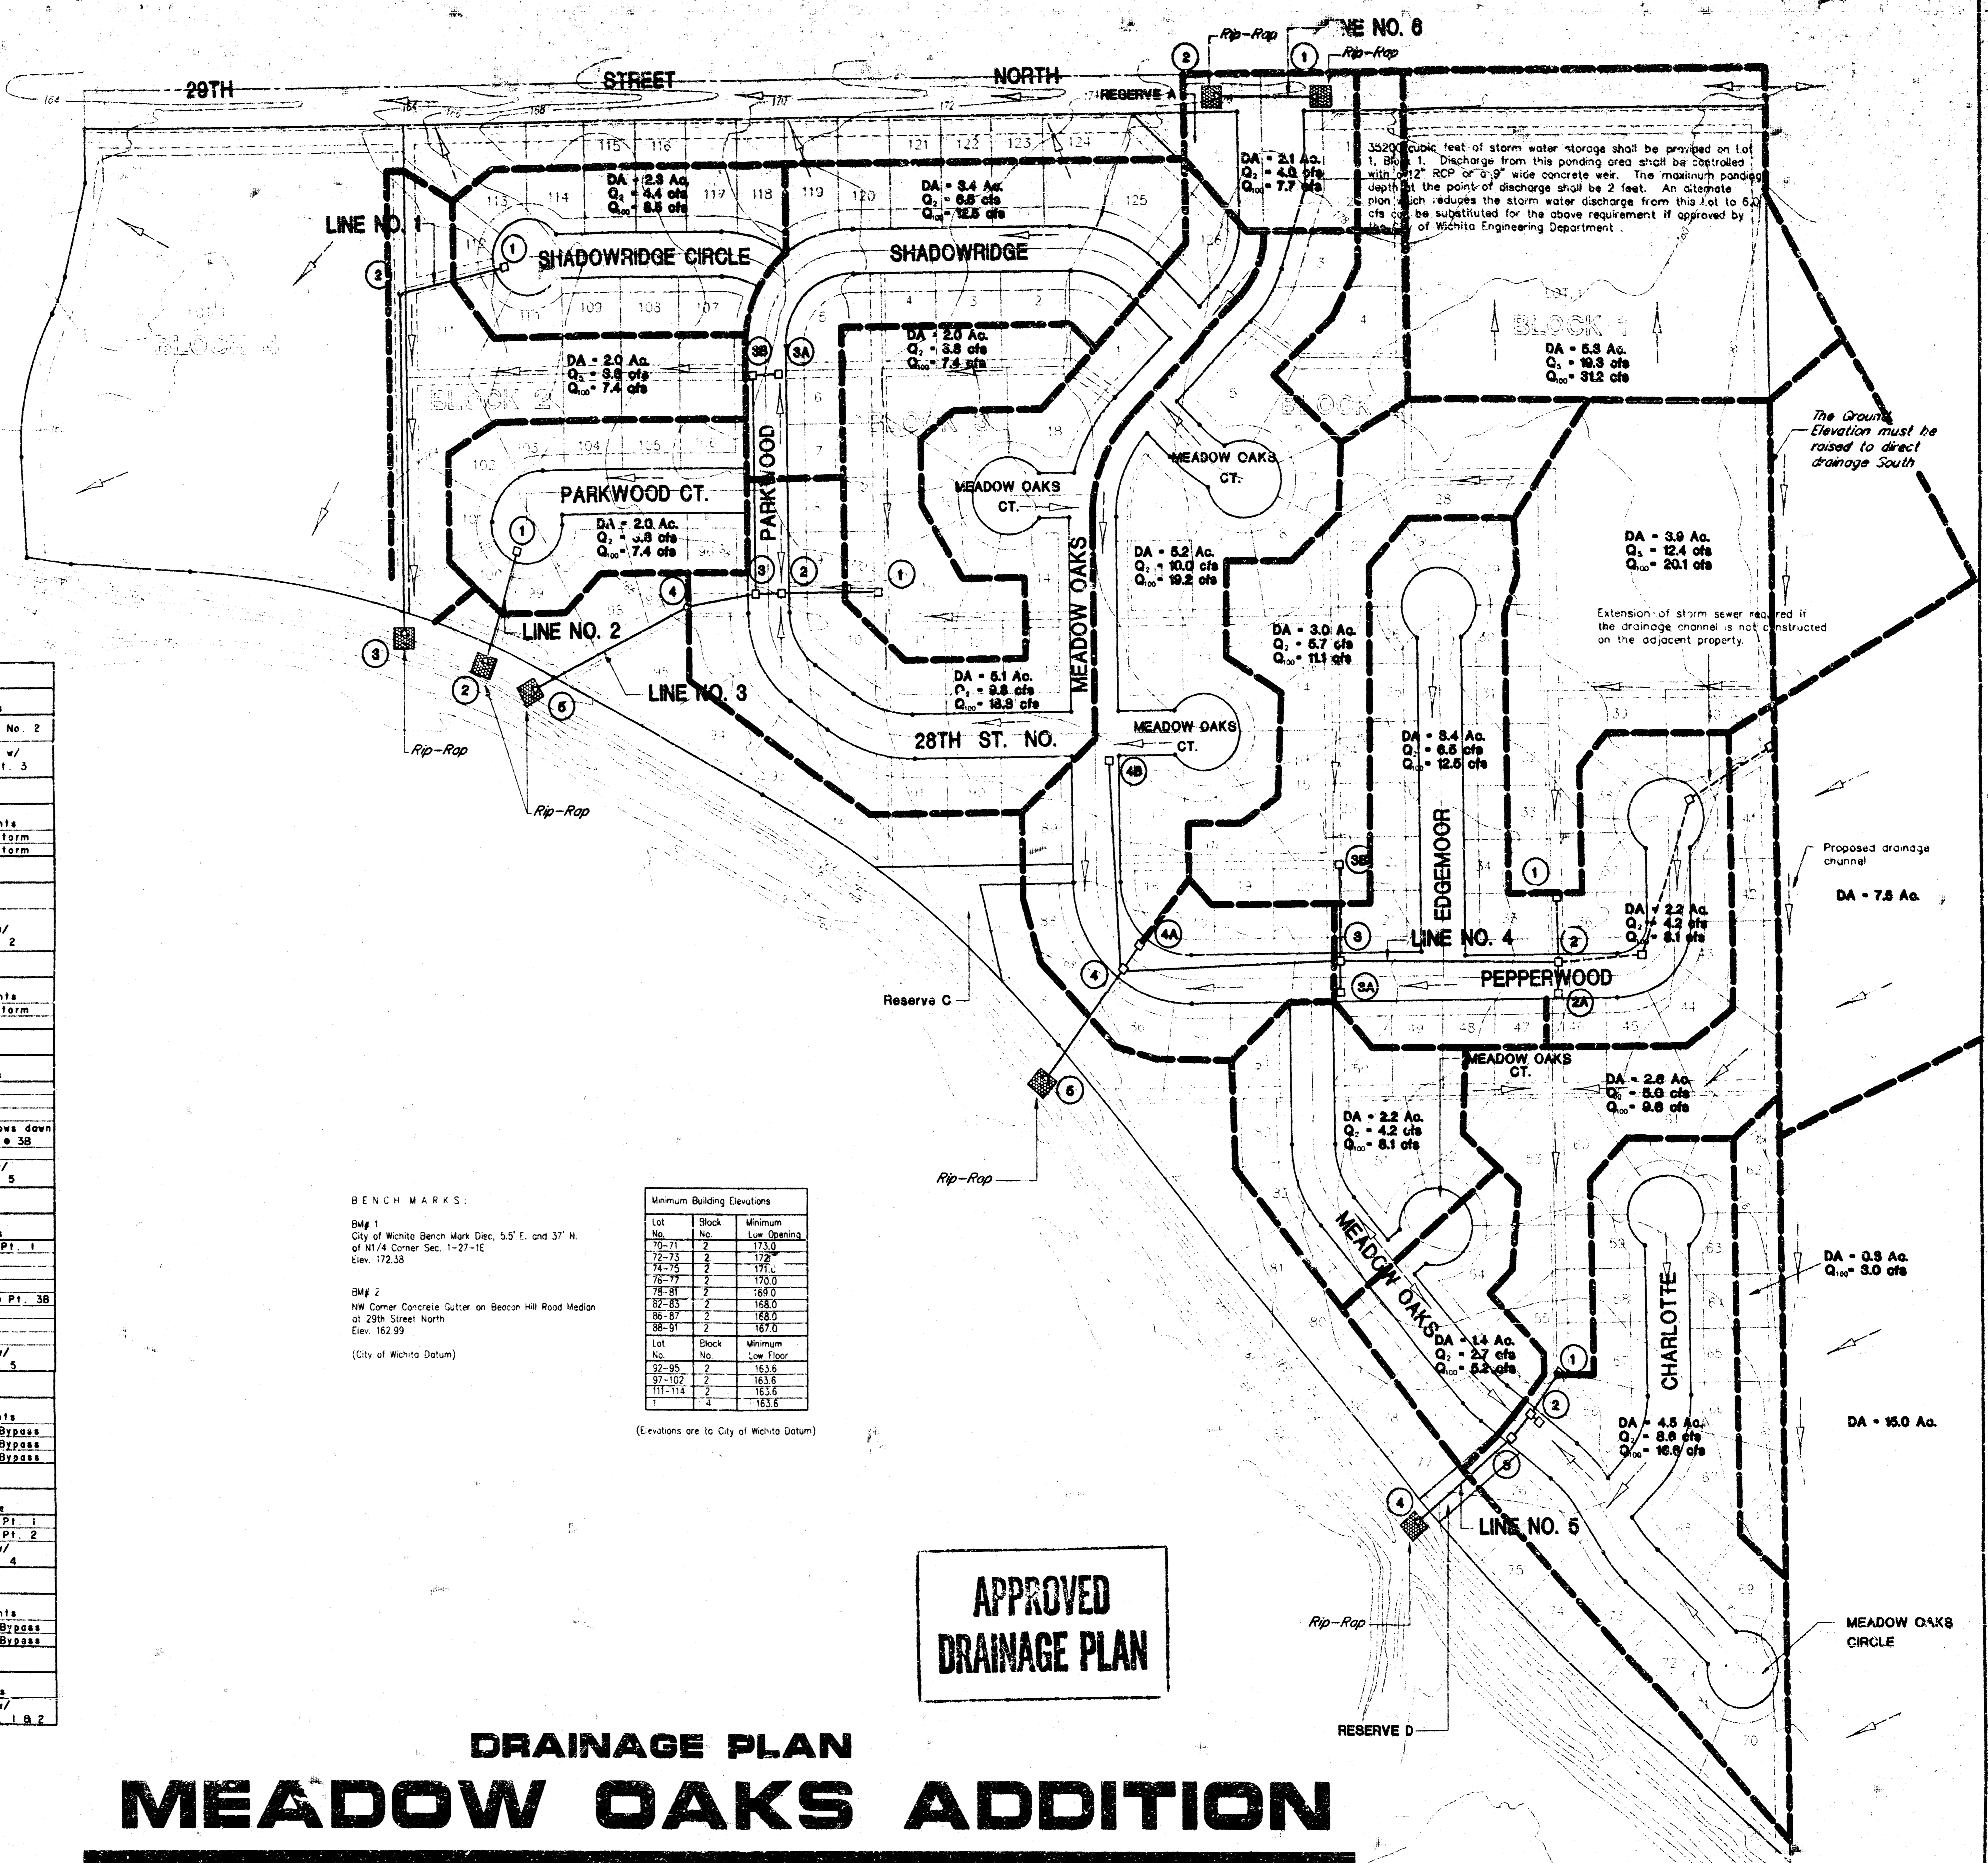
LINE NO. 6
Rip-Rap
Rip-Rap
29TH STREET NORTH
RESERVE A
164 166 168 170 172

115 116 121 122 123 124
113 114 117 118 119 120 125

DA = 2.3 Ac.
$Q_2$ = 4.4 cfs
$Q_{100}$ = 8.5 cfs

DA = 3.4 Ac.
$Q_2$ = 6.5 cfs
$Q_{100}$ = 12.5 cfs

DA = 2.1 Ac.
$Q_2$ = 4.0 cfs
$Q_{100}$ = 7.7 cfs

35200 cubic feet of storm water storage shall be provided on Lot 1, Block 1. Discharge from this ponding area shall be controlled with a 12" RCP or a 9" wide concrete weir. The maximum ponding depth at the point of discharge shall be 2 feet. An alternate plan which reduces the storm water discharge from this Lot to 6.0 cfs can be substituted for the above requirement if approved by the City of Wichita Engineering Department.

LINE NO. 1
SHADOWRIDGE CIRCLE
SHADOWRIDGE
110 109 108 107
4 3 2
BLOCK 4
BLOCK 1

DA = 2.0 Ac.
$Q_2$ = 3.8 cfs
$Q_{100}$ = 7.4 cfs

DA = 2.0 Ac.
$Q_2$ = 3.8 cfs
$Q_{100}$ = 7.4 cfs

DA = 5.3 Ac.
$Q_2$ = 10.3 cfs
$Q_{100}$ = 31.2 cfs

BLOCK 2
BLOCK 3
BLOCK
103 104 105
102
PARKWOOD CT.
PARKWOOD
MEADOW OAKS CT.
MEADOW OAKS CT.
18
28

The Ground Elevation must be raised to direct drainage South

DA = 2.0 Ac.
$Q_2$ = 3.8 cfs
$Q_{100}$ = 7.4 cfs

DA = 5.2 Ac.
$Q_2$ = 10.0 cfs
$Q_{100}$ = 19.2 cfs

DA = 3.9 Ac.
$Q_2$ = 12.4 cfs
$Q_{100}$ = 20.1 cfs

DA = 3.0 Ac.
$Q_2$ = 5.7 cfs
$Q_{100}$ = 11.1 cfs

Extension of storm sewer required if the drainage channel is not constructed on the adjacent property.

LINE NO. 2
LINE NO. 3
MEADOW OAKS

DA = 5.1 Ac.
$Q_2$ = 9.8 cfs
$Q_{100}$ = 18.9 cfs

28TH ST. NO.
MEADOW OAKS CT.

DA = 3.4 Ac.
$Q_2$ = 6.5 cfs
$Q_{100}$ = 12.5 cfs

Rip-Rap
Rip-Rap

EDGEMOOR
Proposed drainage channel
DA = 7.5 Ac.

DA = 2.2 Ac.
$Q_2$ = 4.2 cfs
$Q_{100}$ = 8.1 cfs

LINE NO. 4
PEPPERWOOD
Reserve C
49 48 47 46 45
MEADOW OAKS CT.

DA = 2.6 Ac.
$Q_2$ = 5.0 cfs
$Q_{100}$ = 9.6 cfs

DA = 2.2 Ac.
$Q_2$ = 4.2 cfs
$Q_{100}$ = 8.1 cfs

Rip-Rap

BENCH MARKS:

BM# 1
City of Wichita Bench Mark Disc, 5.5' E. and 37' N. of N1/4 Corner Sec. 1-27-1E
Elev. 172.38

BM# 2
NW Corner Concrete Gutter on Beacon Hill Road Median at 29th Street North
Elev. 162.99

(City of Wichita Datum)

Minimum Building Elevations

| Lot No. | Block No. | Minimum Low Opening |
|---|---|---|
| 70-71 | 2 | 173.0 |
| 72-73 | 2 | 172 |
| 74-75 | 2 | 171.0 |
| 76-77 | 2 | 170.0 |
| 78-81 | 2 | 169.0 |
| 82-83 | 2 | 168.0 |
| 86-87 | 2 | 168.0 |
| 88-91 | 2 | 167.0 |
| Lot No. | Block No. | Minimum Low Floor |
| 92-95 | 2 | 163.6 |
| 97-102 | 2 | 163.6 |
| 111-114 | 2 | 163.6 |
| 1 | 4 | 163.6 |

(Elevations are to City of Wichita Datum)

MEADOW OAKS
CHARLOTTE

DA = 0.3 Ac.
$Q_{100}$ = 3.0 cfs

DA = 1.4 Ac.
$Q_2$ = 2.7 cfs
$Q_{100}$ = 5.2 cfs

DA = 4.5 Ac.
$Q_2$ = 8.6 cfs
$Q_{100}$ = 16.6 cfs

DA = 15.0 Ac.

LINE NO. 5
Rip-Rap
RESERVE D
MEADOW OAKS CIRCLE

APPROVED
DRAINAGE PLAN

No. 2
w/ t. 3
nts
torm
torm
2
nts
torm
ows down
38
5
Pt. 1
Pt. 3B
5
nts
Bypass
Bypass
Bypass
Pt. 1
Pt. 2
4
nts
Bypass
Bypass
1 & 2

DRAINAGE PLAN
MEADOW OAKS ADDITION